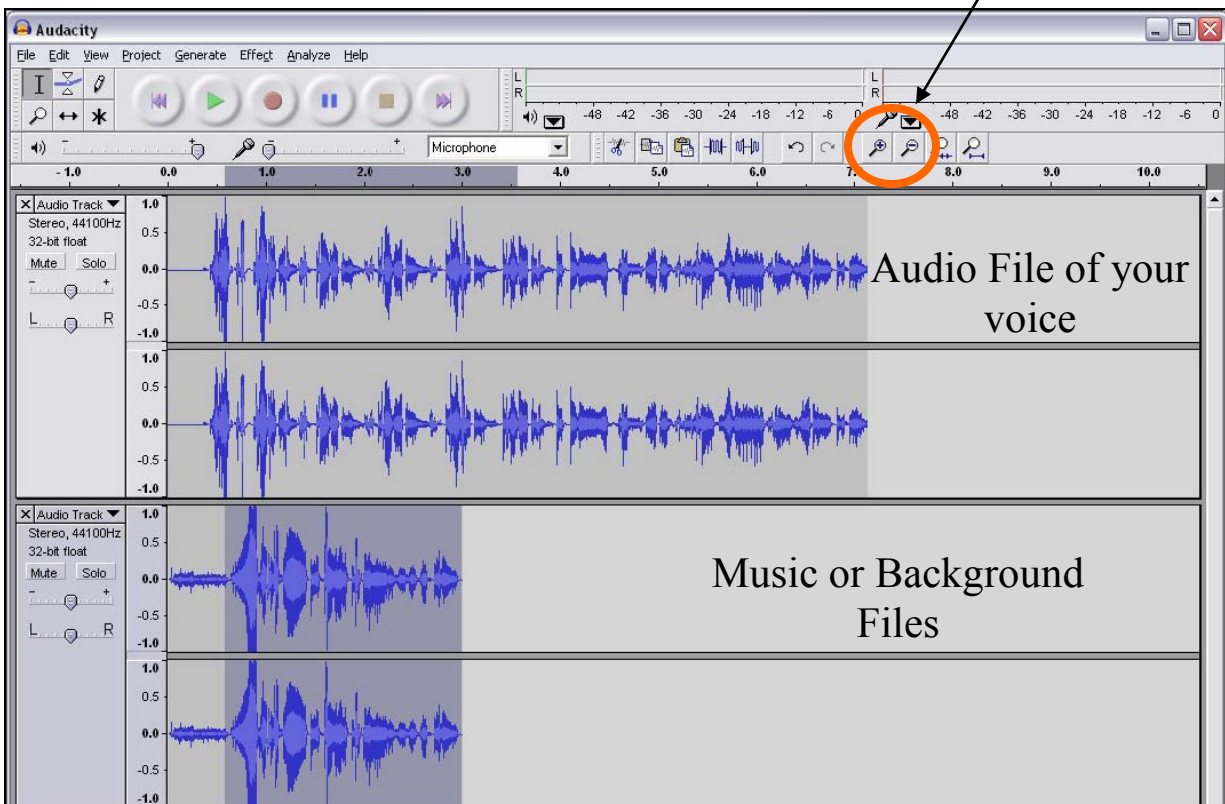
Audacity

File Edit View Project Generate Effect Analyze Help

L R -48 -42 -36 -30 -24 -18 -12 -6 0

L R -48 -42 -36 -30 -24 -18 -12 -6 0

Microphone

-1.0 0.0 1.0 2.0 3.0 4.0 5.0 6.0 7.0 8.0 9.0 10.0

Audio Track
Stereo, 44100Hz
32-bit float
Mute Solo
- +
L R

1.0
0.5
0.0
-0.5
-1.0
1.0
0.5
0.0
-0.5
-1.0

Audio File of your voice

Audio Track
Stereo, 44100Hz
32-bit float
Mute Solo
- +
L R

1.0
0.5
0.0
-0.5
-1.0
1.0
0.5
0.0
-0.5
-1.0

Music or Background Files